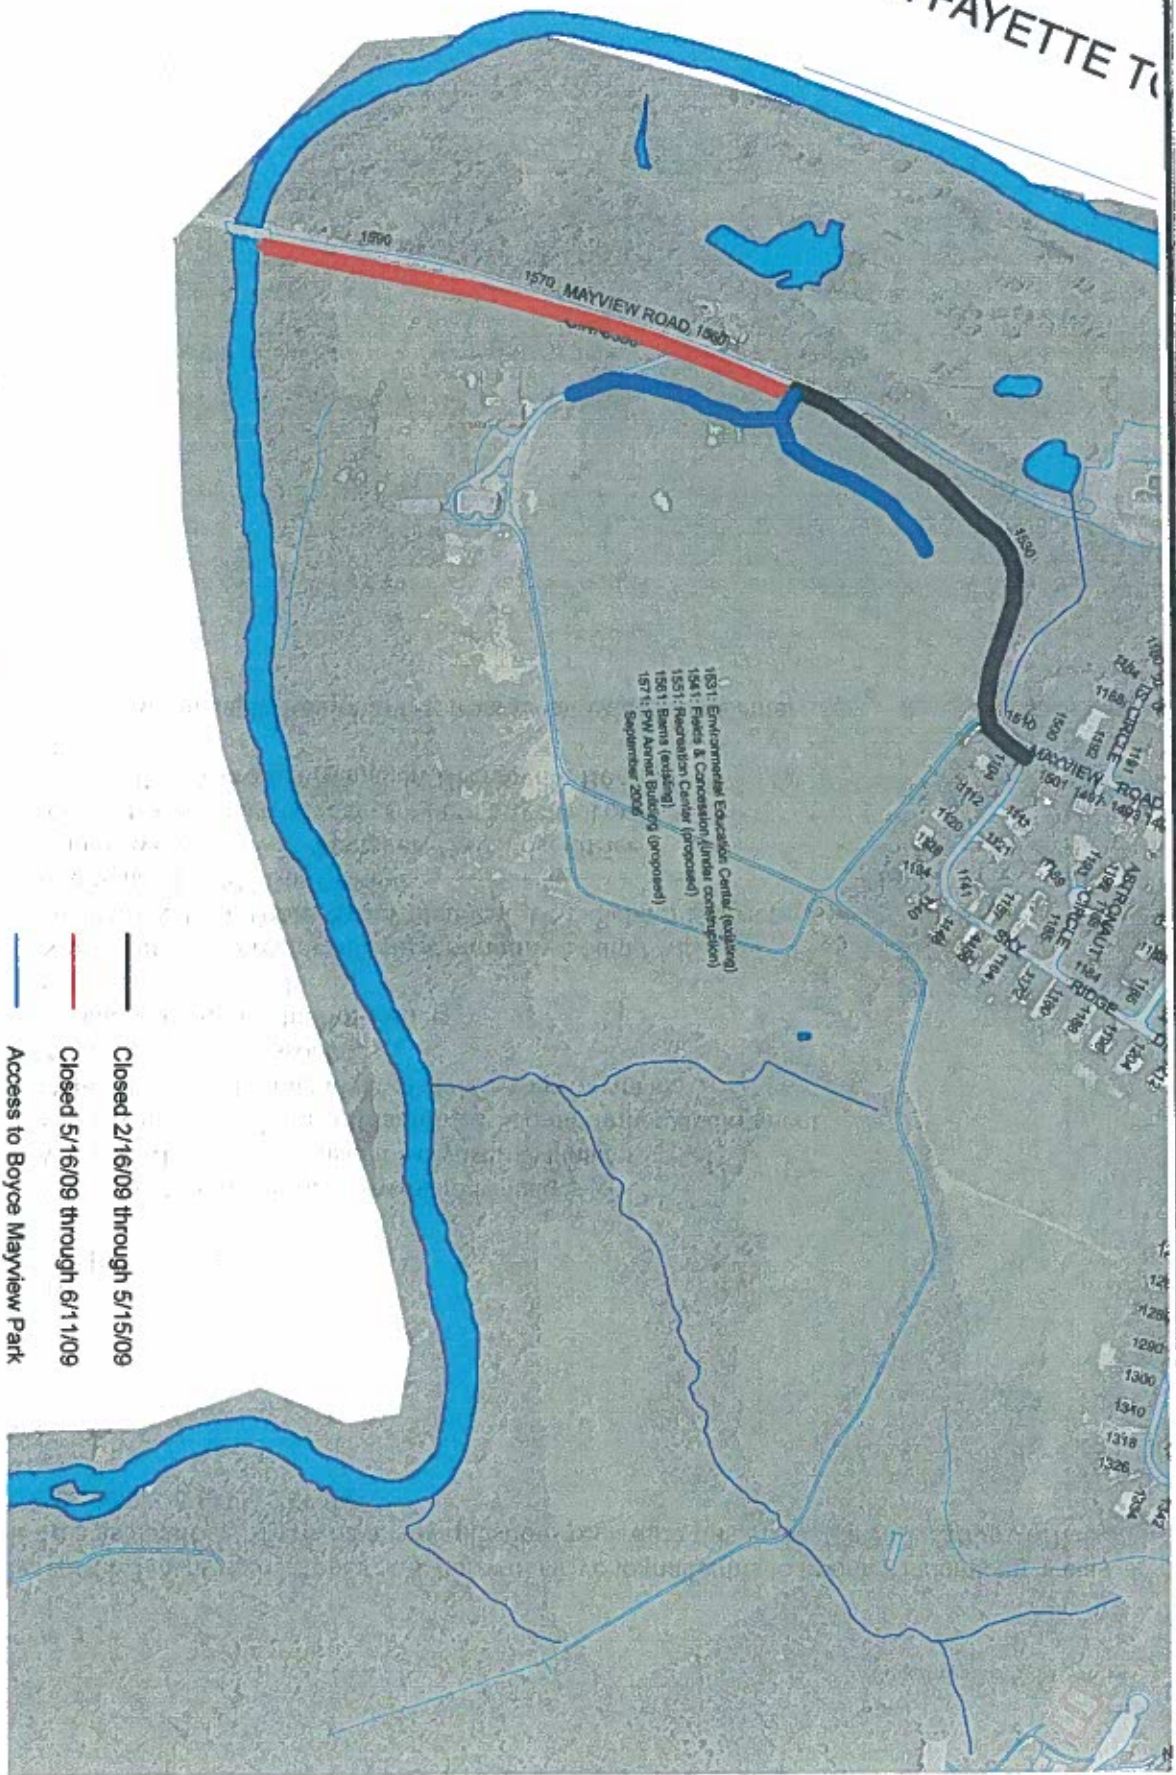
FAYETTE T

1590
1570 MAYVIEW ROAD 1560
1530

1531: Environmental Education Center (existing)
1541: Fields & Concession (under construction)
1551: Recreation Center (proposed)
1561: Barns (existing)
1571: PW Annex Building (proposed)
September 2008

MAYVIEW ROAD
ASTRONAUT CIRCLE
SKY RIDGE
CIRCLE
1510
1501
1497
1493
1168
1184
1112
1120
1128
1134
1141
1148
1156
1164
1172
1180
1188
1196
1204
1288
1290
1300
1310
1318
1326

Closed 2/16/09 through 5/15/09
Closed 5/16/09 through 6/11/09
Access to Boyce Mayview Park